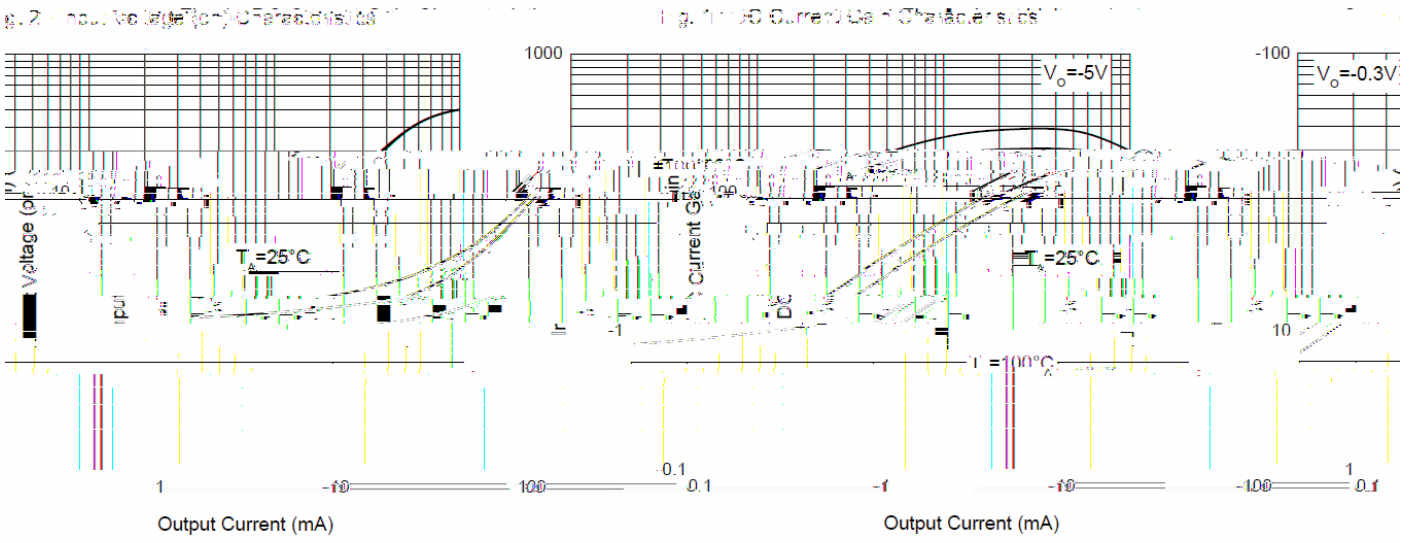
g. 2 Input Voltage (on) Characteristics

g. 11 DC Current Gain Characteristics

1000

-100

$V_O$=-5V

$V_O$=-0.3V

Voltage (on)

Input

$T_A$=25°C

Current Gain

DC

$T_A$=25°C

$T_A$=100°C

-1

10

0.1

1

1

-10

100

0.1

-1

-10

-100

0.1

Output Current (mA)

Output Current (mA)